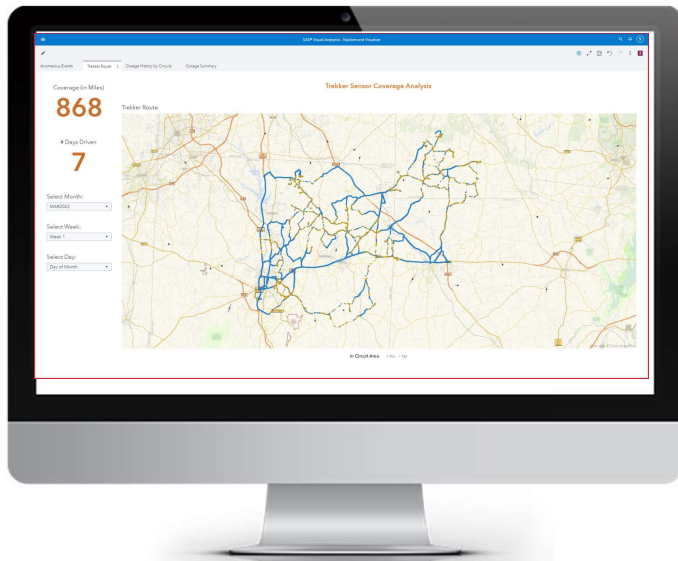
SAS® Visual Analytics - Explore and Visualize

Anomalous Events | Trekker Route | Outage History by Circuits | Outage Summary

Coverage (In Miles)

868

# Days Driven

7

Select Month:

MAR2022

Select Week:

Week 1

Select Day:

Day of Month

Trekker Sensor Coverage Analysis

Trekker Route

In Circuit Area ● No ● Yes